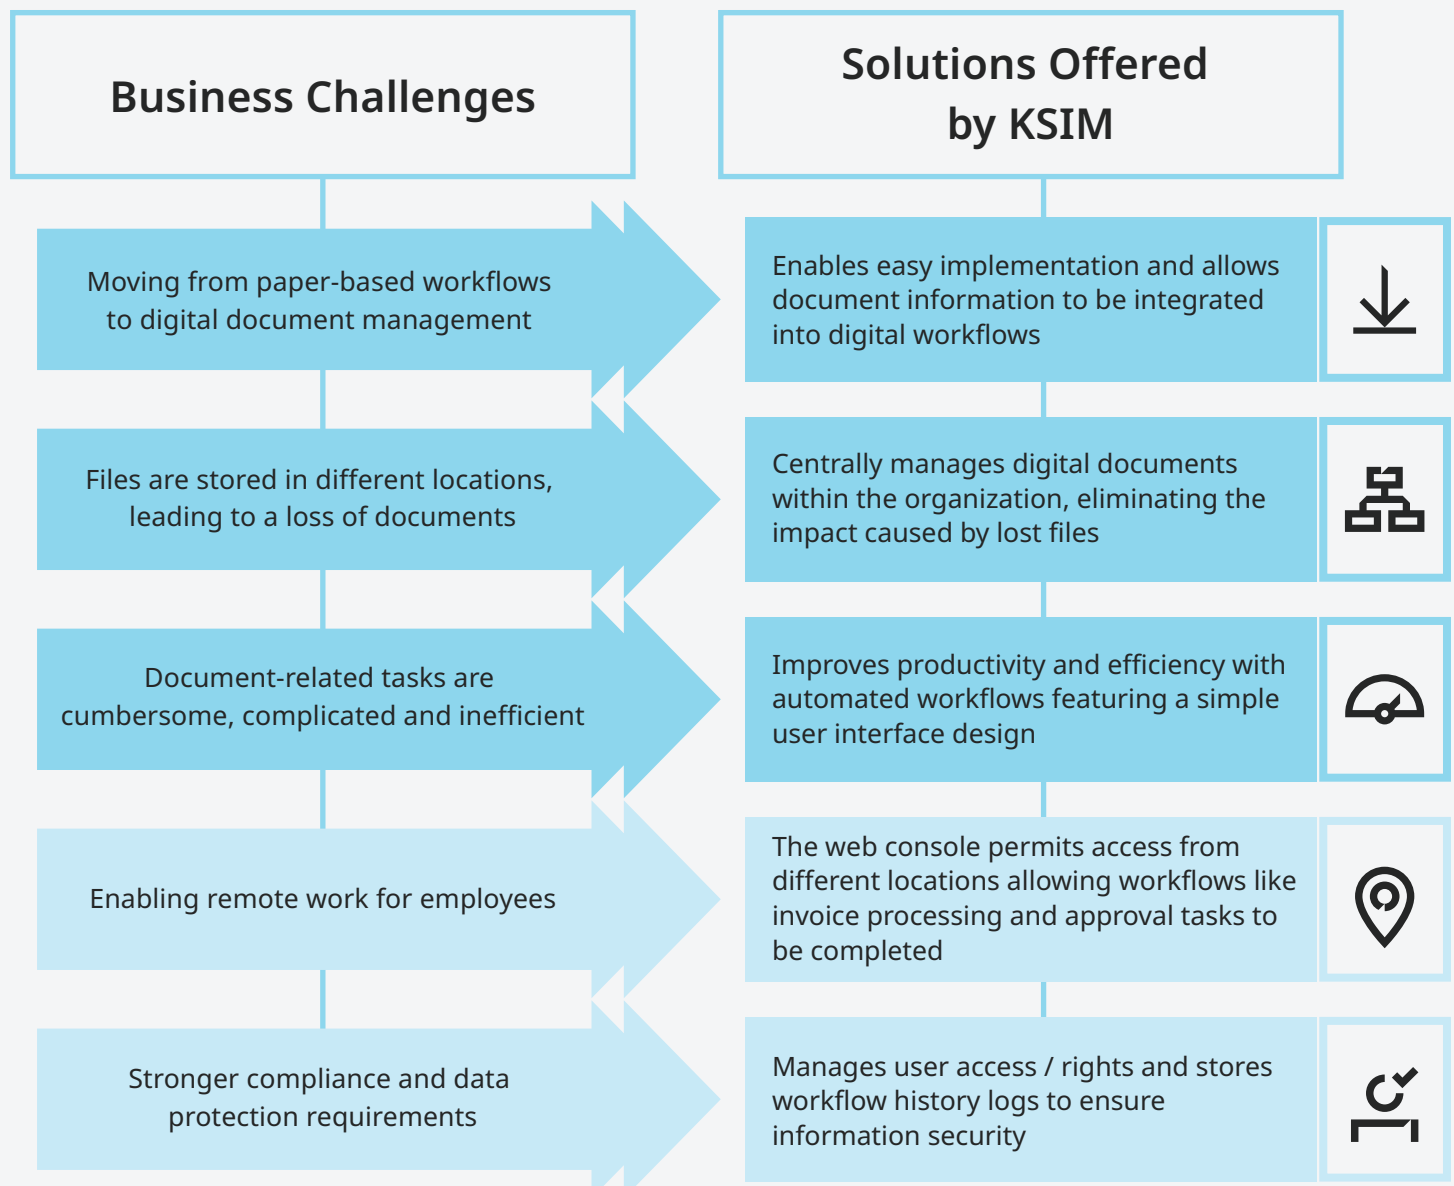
Business Challenges

Solutions Offered by KSIM

Moving from paper-based workflows to digital document management

Enables easy implementation and allows document information to be integrated into digital workflows

Files are stored in different locations, leading to a loss of documents

Centrally manages digital documents within the organization, eliminating the impact caused by lost files

Document-related tasks are cumbersome, complicated and inefficient

Improves productivity and efficiency with automated workflows featuring a simple user interface design

Enabling remote work for employees

The web console permits access from different locations allowing workflows like invoice processing and approval tasks to be completed

Stronger compliance and data protection requirements

Manages user access / rights and stores workflow history logs to ensure information security